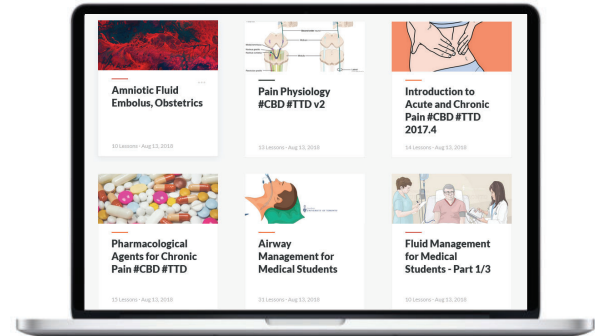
Amniotic Fluid Embolus, Obstetrics

10 Lessons · Aug 13, 2018

Pain Physiology #CBD #TTD v2

13 Lessons · Aug 13, 2018

Introduction to Acute and Chronic Pain #CBD #TTD 2017.4

14 Lessons · Aug 13, 2018

Pharmacological Agents for Chronic Pain #CBD #TTD

15 Lessons · Aug 13, 2018

Airway Management for Medical Students

21 Lessons · Aug 13, 2018

Fluid Management for Medical Students - Part 1/3

10 Lessons · Aug 13, 2018